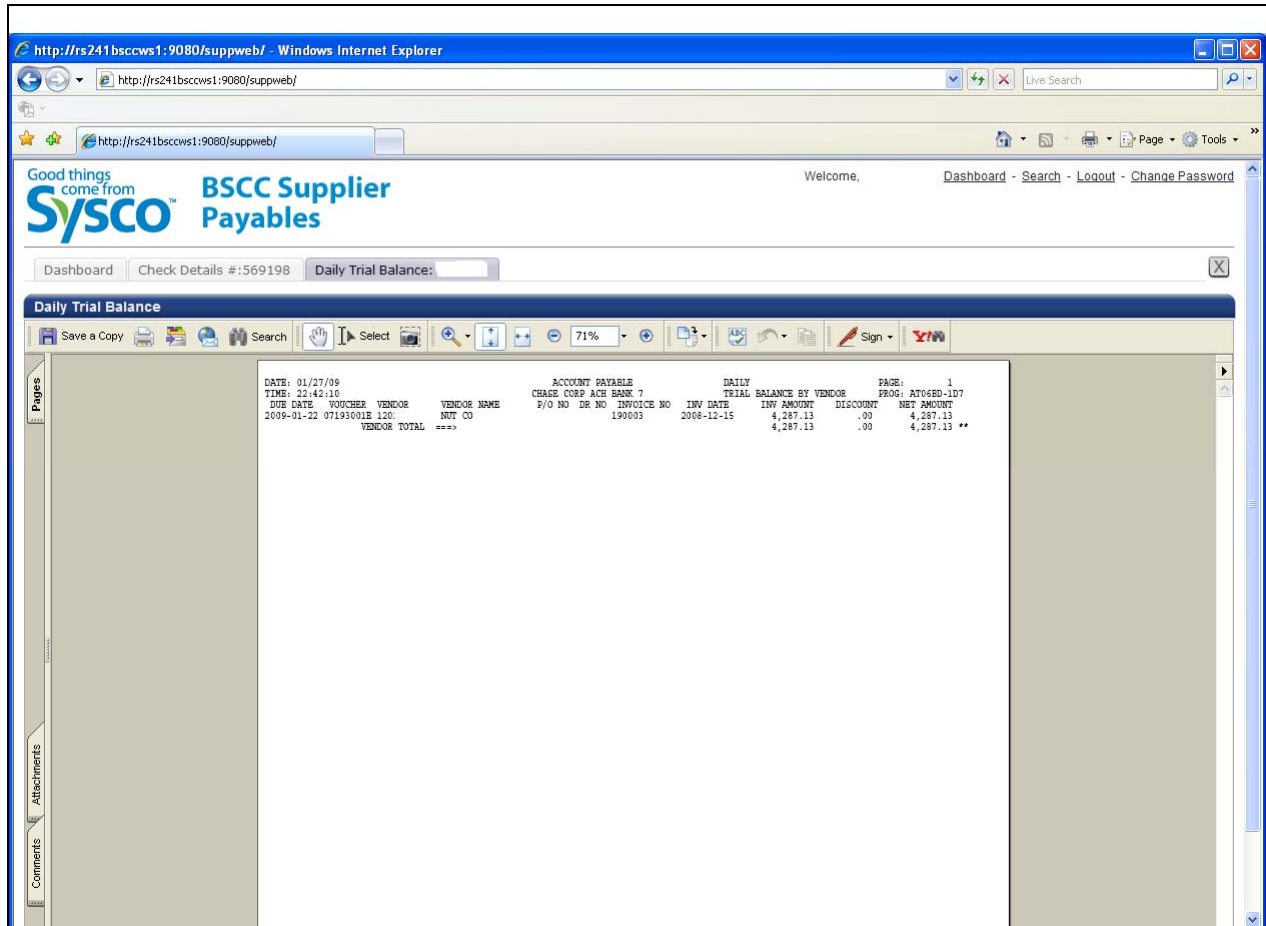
http://rs241bsccws1:9080/suppweb/ - Windows Internet Explorer

http://rs241bsccws1:9080/suppweb/

Live Search

http://rs241bsccws1:9080/suppweb/

Page · Tools ·

Good things come from Sysco

BSCC Supplier Payables

Welcome,

Dashboard - Search - Logout - Change Password

Dashboard | Check Details #:569198 | Daily Trial Balance:

X

Daily Trial Balance

Save a Copy | Search | Select | 71% | Sign

Pages

Attachments

Comments

DATE: 01/27/09 ACCOUNT PAYABLE DAILY PAGE: 1
TIME: 22:42:10 CHASE CORP ACH BANK 7 TRIAL BALANCE BY VENDOR PROG: AT06ED-1D7

| DUE DATE | VOUCHER | VENDOR | VENDOR NAME | P/O NO | DR NO | INVOICE NO | INV DATE | INV AMOUNT | DISCOUNT | NET AMOUNT |
|---|---|---|---|---|---|---|---|---|---|---|
| 2009-01-22 | 07193001E | 120 | NUT CO | | | 190003 | 2008-12-15 | 4,287.13 | .00 | 4,287.13 |
| | VENDOR TOTAL | ===> | | | | | | 4,287.13 | .00 | 4,287.13 ** |